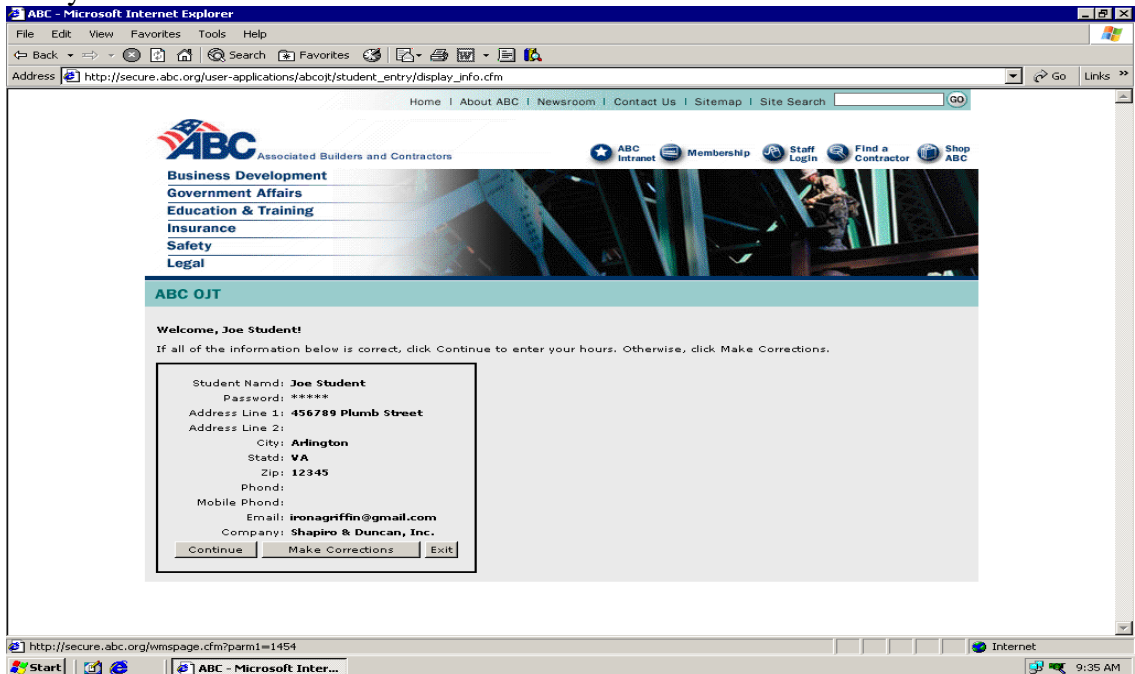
ABC - Microsoft Internet Explorer

File Edit View Favorites Tools Help

Back Search Favorites

Address http://secure.abc.org/user-applications/abcojt/student_entry/display_info.cfm Go Links

Home | About ABC | Newsroom | Contact Us | Sitemap | Site Search GO

ABC Associated Builders and Contractors

ABC Intranet Membership Staff Login Find a Contractor Shop ABC

Business Development
Government Affairs
Education & Training
Insurance
Safety
Legal

ABC OJT

Welcome, Joe Student!

If all of the information below is correct, click Continue to enter your hours. Otherwise, click Make Corrections.

Student Namd: Joe Student
Password: *****
Address Line 1: 456789 Plumb Street
Address Line 2:
City: Arlington
Statd: VA
Zip: 12345
Phond:
Mobile Phond:
Email: ironagriffin@gmail.com
Company: Shapiro & Duncan, Inc.

Continue | Make Corrections | Exit

http://secure.abc.org/wmspage.cfm?parm1=1454 Internet

Start ABC - Microsoft Inter... 9:35 AM